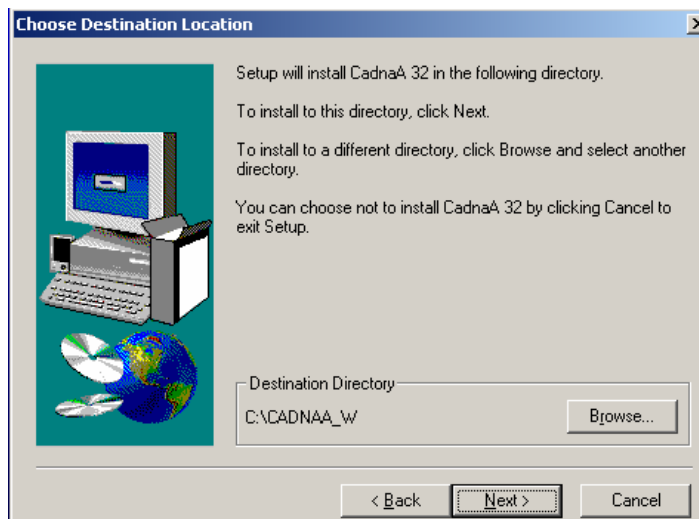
Choose Destination Location

Setup will install CadnaA 32 in the following directory.

To install to this directory, click Next.

To install to a different directory, click Browse and select another directory.

You can choose not to install CadnaA 32 by clicking Cancel to exit Setup.

Destination Directory

C:\CADNAA_W

Browse...

< Back

Next >

Cancel